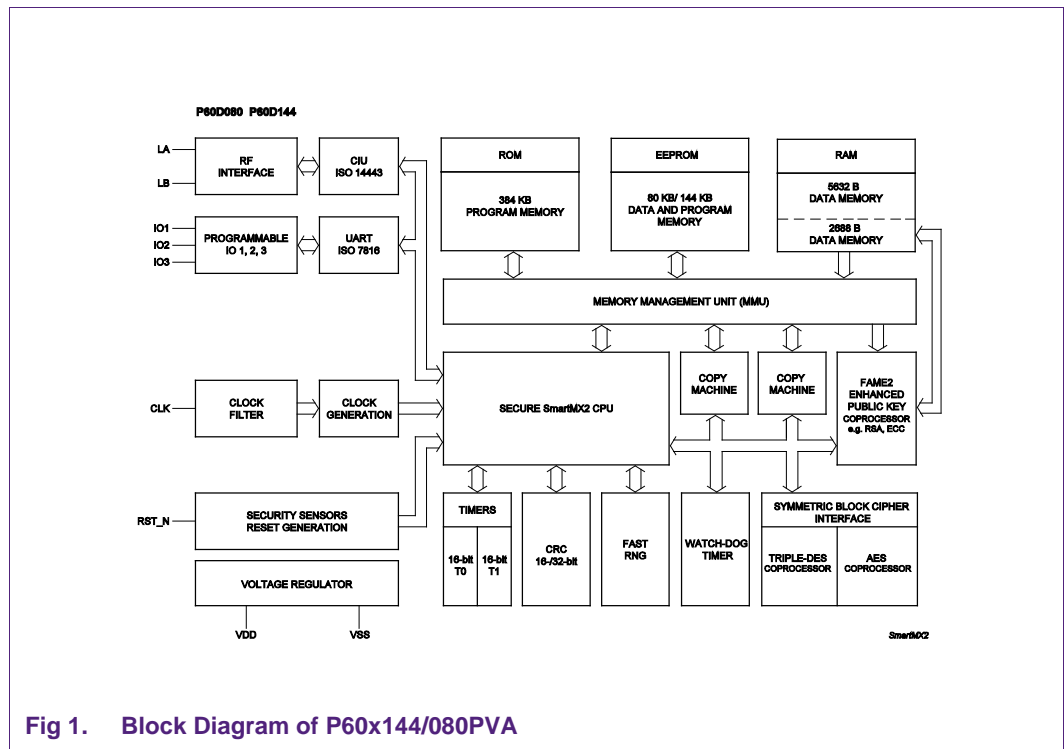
P60D080 P60D144

LA

LB

RF INTERFACE

CIU ISO 14443

IO1

IO2

IO3

PROGRAMMABLE IO 1, 2, 3

UART ISO 7816

ROM

384 KB PROGRAM MEMORY

EEPROM

80 KB/ 144 KB DATA AND PROGRAM MEMORY

RAM

5632 B DATA MEMORY

2688 B DATA MEMORY

MEMORY MANAGEMENT UNIT (MMU)

CLK

CLOCK FILTER

CLOCK GENERATION

SECURE SmartMX2 CPU

COPY MACHINE

COPY MACHINE

FAME2 ENHANCED PUBLIC KEY COPROCESSOR e.g. RSA, ECC

RST_N

SECURITY SENSORS RESET GENERATION

TIMERS

16-bit T0

16-bit T1

CRC 16-/32-bit

FAST RNG

WATCH-DOG TIMER

SYMMETRIC BLOCK CIPHER INTERFACE

TRIPLE-DES COPROCESSOR

AES COPROCESSOR

VOLTAGE REGULATOR

VDD

VSS

SmartMX2

Fig 1. Block Diagram of P60x144/080PVA